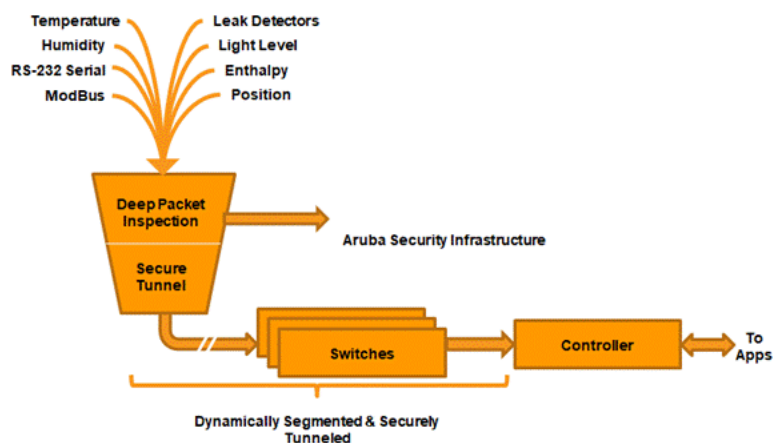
Temperature
Humidity
RS-232 Serial
ModBus

Leak Detectors
Light Level
Enthalpy
Position

Deep Packet Inspection

Aruba Security Infrastructure

Secure Tunnel

Switches

Controller

To Apps

Dynamically Segmented & Securely Tunneled